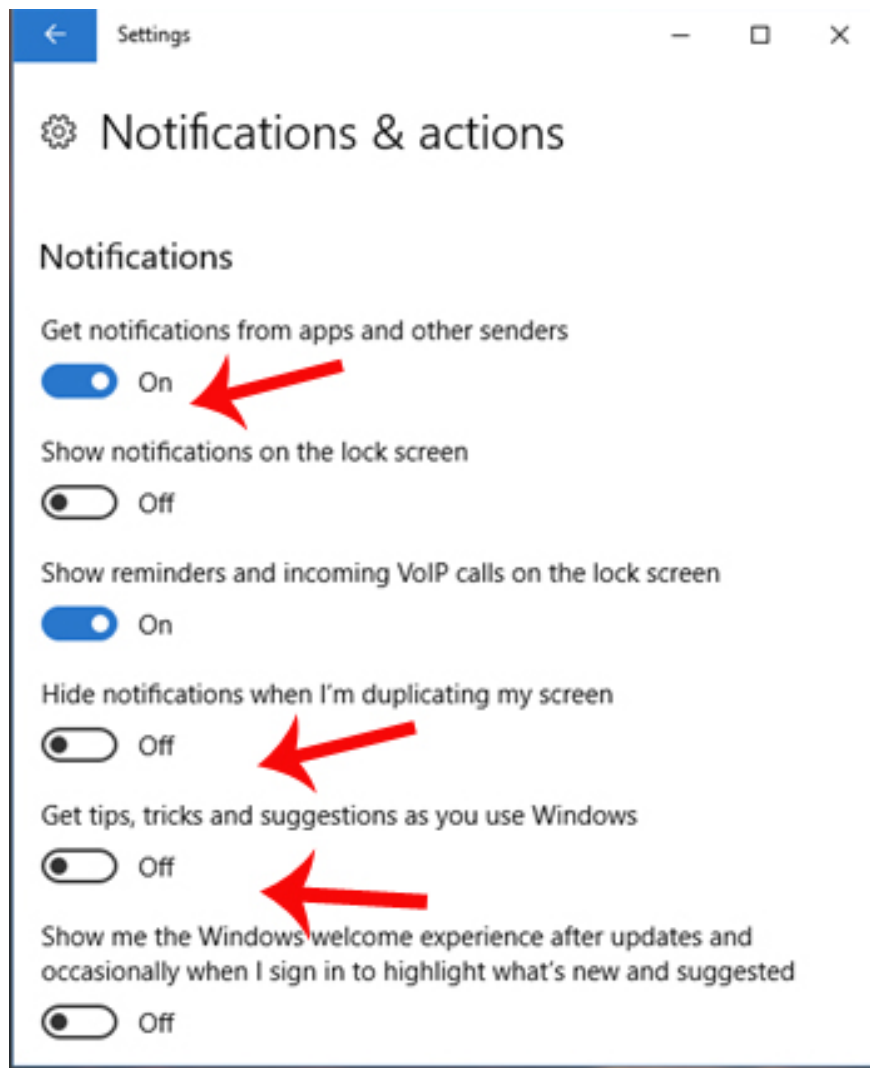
Settings

Notifications & actions

Notifications

Get notifications from apps and other senders

On

Show notifications on the lock screen

Off

Show reminders and incoming VoIP calls on the lock screen

On

Hide notifications when I'm duplicating my screen

Off

Get tips, tricks and suggestions as you use Windows

Off

Show me the Windows welcome experience after updates and occasionally when I sign in to highlight what's new and suggested

Off